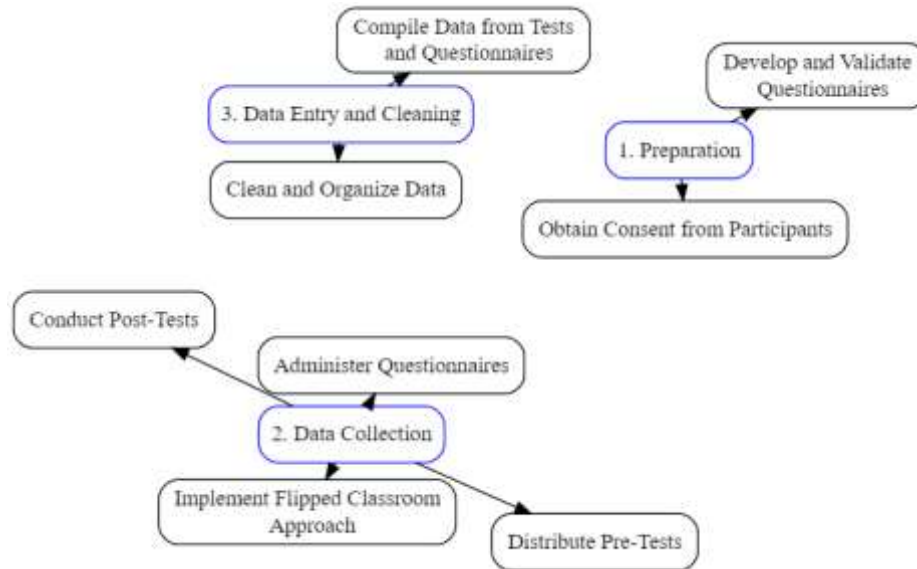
Compile Data from Tests and Questionnaires

3. Data Entry and Cleaning

Clean and Organize Data

Develop and Validate Questionnaires

1. Preparation

Obtain Consent from Participants

Conduct Post-Tests

Administer Questionnaires

2. Data Collection

Implement Flipped Classroom Approach

Distribute Pre-Tests